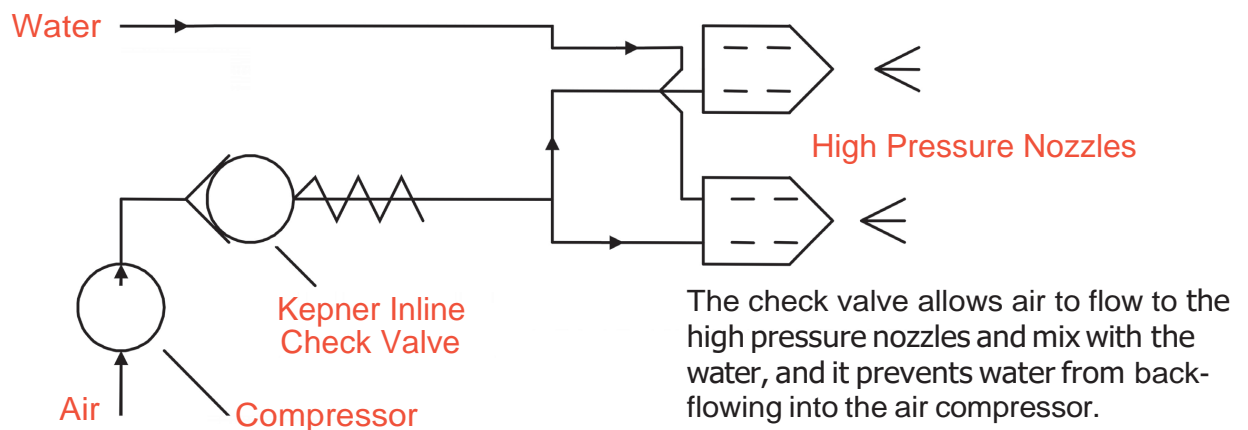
Water

High Pressure Nozzles

Kepner Inline Check Valve

Air

Compressor

The check valve allows air to flow to the high pressure nozzles and mix with the water, and it prevents water from backflowing into the air compressor.